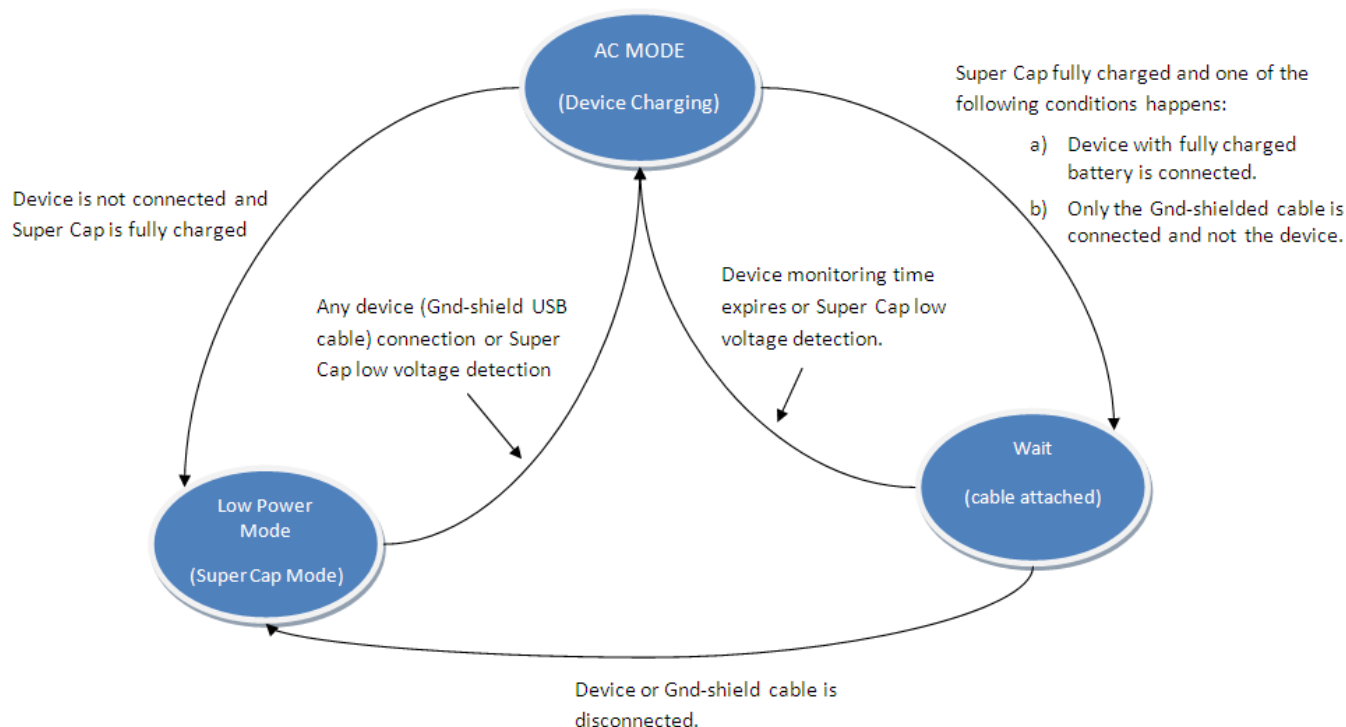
AC MODE

(Device Charging)

Super Cap fully charged and one of the following conditions happens:

a) Device with fully charged battery is connected.

b) Only the Gnd-shielded cable is connected and not the device.

Device is not connected and Super Cap is fully charged

Any device (Gnd-shield USB cable) connection or Super Cap low voltage detection

Device monitoring time expires or Super Cap low voltage detection.

Wait

(cable attached)

Low Power Mode

(Super Cap Mode)

Device or Gnd-shield cable is disconnected.